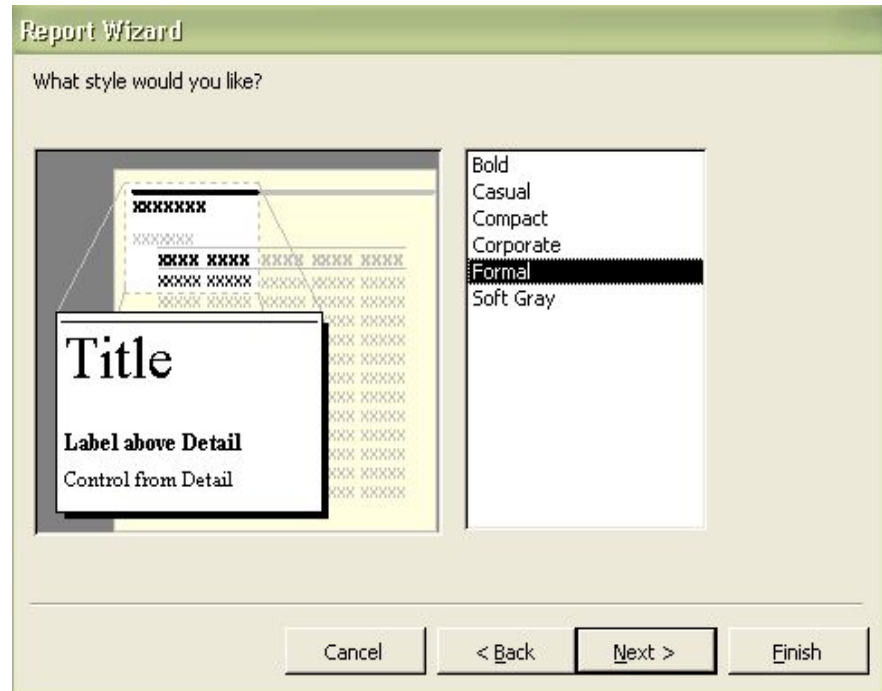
Report Wizard

What style would you like?

XXXXXXX
XXXXXXX
XXXX XXXX XXXX XXXX XXXX
XXXXX XXXXX XXXXX XXXXX XXXXX

Title

Label above Detail

Control from Detail

Bold
Casual
Compact
Corporate
Formal
Soft Gray

Cancel
< Back
Next >
Finish